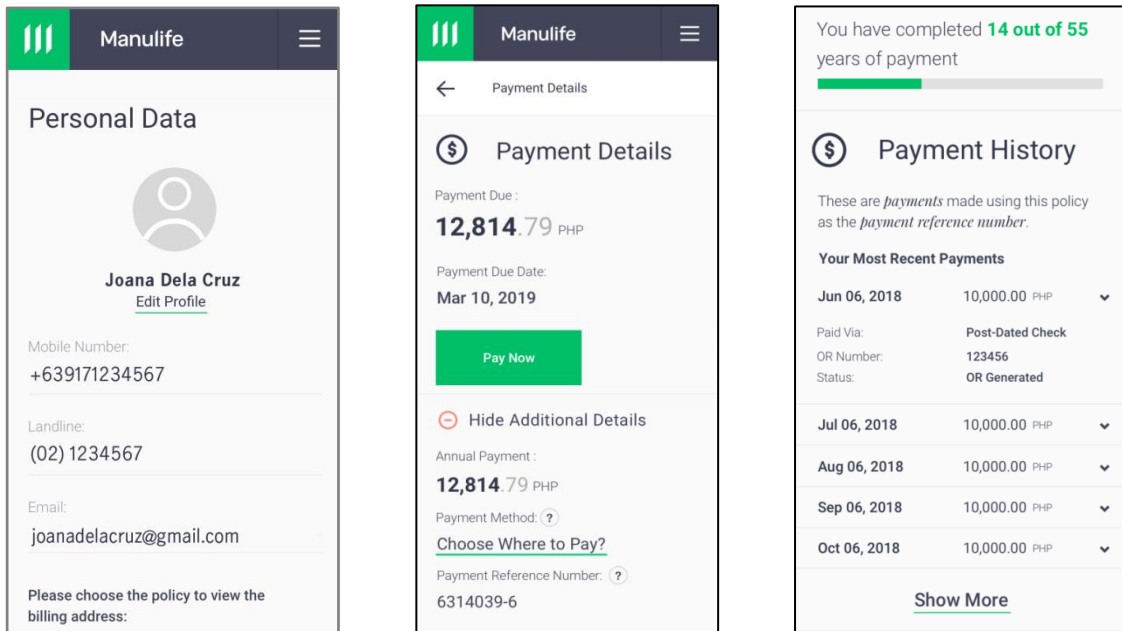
Manulife

Personal Data

Joana Dela Cruz
Edit Profile

Mobile Number:
+639171234567

Landline:
(02) 1234567

Email:
joanadelacruz@gmail.com

Please choose the policy to view the billing address:

Manulife

Payment Details

Payment Details

Payment Due :
12,814.79 PHP

Payment Due Date:
Mar 10, 2019

Pay Now

Hide Additional Details

Annual Payment :
12,814.79 PHP

Payment Method: ?
Choose Where to Pay?

Payment Reference Number: ?
6314039-6

You have completed 14 out of 55 years of payment

Payment History

These are *payments* made using this policy as the *payment reference number*.

Your Most Recent Payments

Jun 06, 2018 10,000.00 PHP
Paid Via: Post-Dated Check
OR Number: 123456
Status: OR Generated

Jul 06, 2018 10,000.00 PHP
Aug 06, 2018 10,000.00 PHP
Sep 06, 2018 10,000.00 PHP
Oct 06, 2018 10,000.00 PHP

Show More